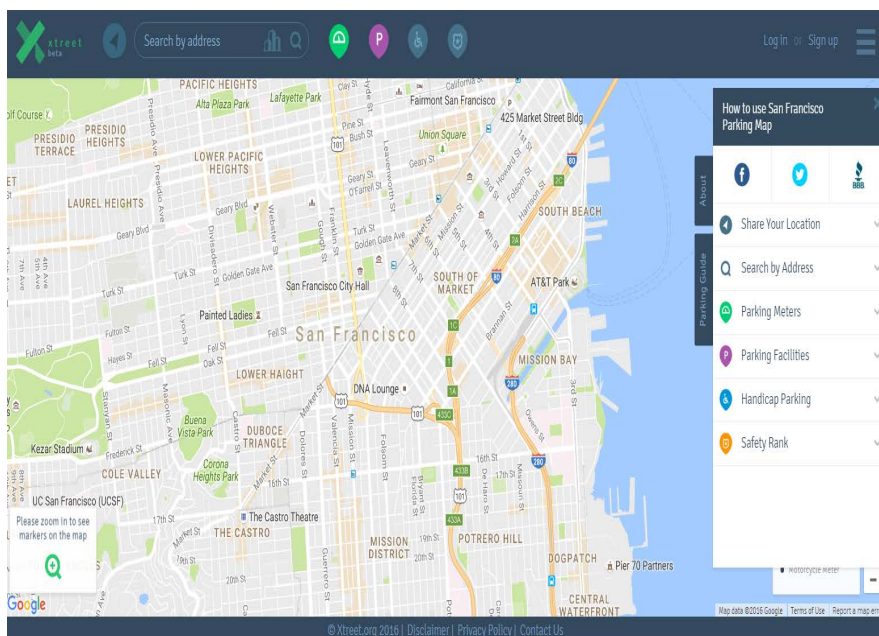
Xtreet beta
Search by address
Log in or Sign up

How to use San Francisco Parking Map
About
Parking Guide
Share Your Location
Search by Address
Parking Meters
Parking Facilities
Handicap Parking
Safety Rank

PACIFIC HEIGHTS
Alta Plaza Park
Lafayette Park
Fairmont San Francisco
425 Market Street Bldg
Union Square
PRESIDIO TERRACE
PRESIDIO HEIGHTS
LOWER PACIFIC HEIGHTS
LAUREL HEIGHTS
SOUTH BEACH
SOUTH OF MARKET
AT&T Park
San Francisco City Hall
Painted Ladies
San Francisco
MISSION BAY
LOWER HAIGHT
DNA Lounge
Buena Vista Park
DUBOCE TRIANGLE
Kezar Stadium
COLE VALLEY
Corona Heights Park
UC San Francisco (UCSF)
The Castro Theatre
THE CASTRO
MISSION DISTRICT
POTRERO HILL
DOGPATCH
Pier 70 Partners
CENTRAL WATERFRONT
Please zoom in to see markers on the map
Google
Motorcycle Meter
Map data ©2016 Google | Terms of Use | Report a map error

© Xtreet.org 2016 | Disclaimer | Privacy Policy | Contact Us